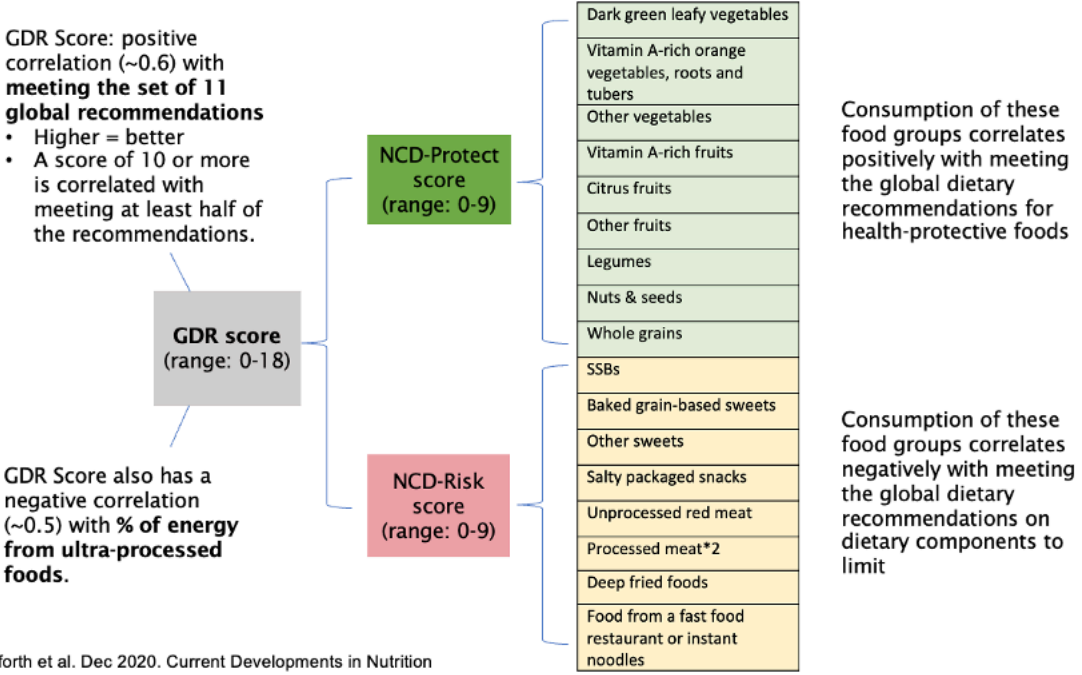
GDR Score: positive correlation (~0.6) with **meeting the set of 11 global recommendations**
• Higher = better
• A score of 10 or more is correlated with meeting at least half of the recommendations.

**GDR score**
(range: 0-18)

GDR Score also has a negative correlation (~0.5) with **% of energy from ultra-processed foods**.

NCD-Protect score (range: 0-9)

NCD-Risk score (range: 0-9)

| Dark green leafy vegetables |
|---|
| Vitamin A-rich orange vegetables, roots and tubers |
| Other vegetables |
| Vitamin A-rich fruits |
| Citrus fruits |
| Other fruits |
| Legumes |
| Nuts & seeds |
| Whole grains |

| SSBs |
|---|
| Baked grain-based sweets |
| Other sweets |
| Salty packaged snacks |
| Unprocessed red meat |
| Processed meat*2 |
| Deep fried foods |
| Food from a fast food restaurant or instant noodles |

Consumption of these food groups correlates positively with meeting the global dietary recommendations for health-protective foods

Consumption of these food groups correlates negatively with meeting the global dietary recommendations on dietary components to limit

forth et al. Dec 2020. Current Developments in Nutrition